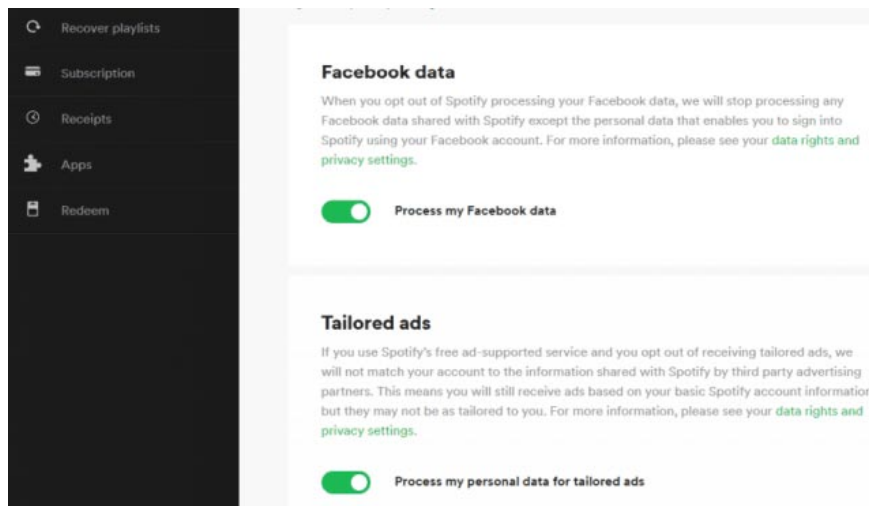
Recover playlists

Subscription

Receipts

Apps

Redeem

Facebook data

When you opt out of Spotify processing your Facebook data, we will stop processing any Facebook data shared with Spotify except the personal data that enables you to sign into Spotify using your Facebook account. For more information, please see your data rights and privacy settings.

Process my Facebook data

Tailored ads

If you use Spotify's free ad-supported service and you opt out of receiving tailored ads, we will not match your account to the information shared with Spotify by third party advertising partners. This means you will still receive ads based on your basic Spotify account information but they may not be as tailored to you. For more information, please see your data rights and privacy settings.

Process my personal data for tailored ads